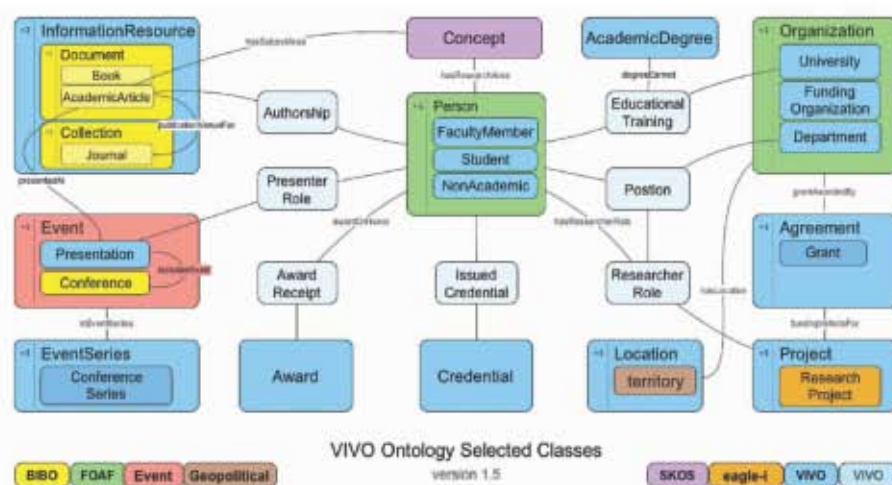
InformationResource
Document
Book
AcademicArticle
Collection
Journal
hasSubjectArea
publicationVenueFor
presentedAt
Concept
hasResearchArea
AcademicDegree
degreeEarned
Organization
University
Funding Organization
Department
Authorship
Person
FacultyMember
Student
NonAcademic
Educational Training
Presenter Role
Position
Event
Presentation
Conference
includesEvent
awardOrHonor
hasResearcherRole
grantAwardedBy
Agreement
Grant
Award Receipt
Issued Credential
Researcher Role
hasLocation
fundingVehicleFor
isEventSeries
EventSeries
Conference Series
Award
Credential
Location
territory
Project
Research Project
VIVO Ontology Selected Classes
version 1.5
BIBO
FOAF
Event
Geopolitical
SKOS
eagle-i
VIVO
VIVO